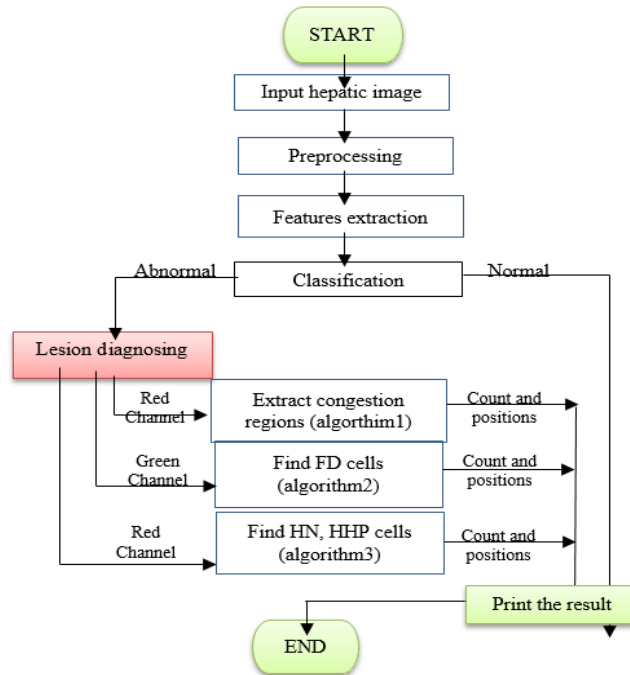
START

Input hepatic image

Preprocessing

Features extraction

Abnormal

Classification

Normal

Lesion diagnosing

Red Channel1

Extract congestion regions (algorthim1)

Count and positions

Green Channel1

Find FD cells (algorithm2)

Count and positions

Red Channel1

Find HN, HHP cells (algorithm3)

Count and positions

Print the result

END